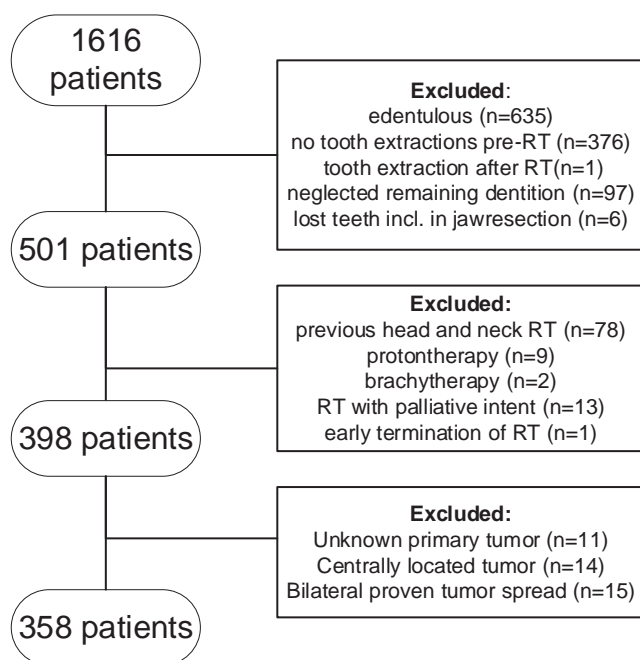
1616 patients

Excluded:
edentulous (n=635)
no tooth extractions pre-RT (n=376)
tooth extraction after RT(n=1)
neglected remaining dentition (n=97)
lost teeth incl. in jawresection (n=6)

501 patients

Excluded:
previous head and neck RT (n=78)
protontherapy (n=9)
brachytherapy (n=2)
RT with palliative intent (n=13)
early termination of RT (n=1)

398 patients

Excluded:
Unknown primary tumor (n=11)
Centrally located tumor (n=14)
Bilateral proven tumor spread (n=15)

358 patients